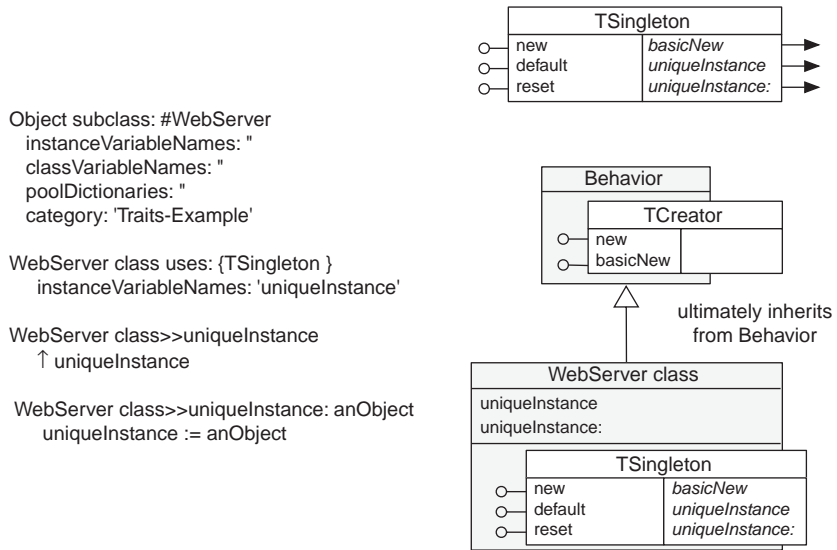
| TSingleton | |
|---|---|
| new | *basicNew* |
| default | *uniqueInstance* |
| reset | *uniqueInstance:* |

Object subclass: #WebServer
instanceVariableNames: ''
classVariableNames: ''
poolDictionaries: ''
category: 'Traits-Example'

WebServer class uses: {TSingleton }
instanceVariableNames: 'uniqueInstance'

WebServer class>>uniqueInstance
$\uparrow$ uniqueInstance

WebServer class>>uniqueInstance: anObject
uniqueInstance := anObject

Behavior

| TCreator | |
|---|---|
| new | |
| basicNew | |

ultimately inherits from Behavior

WebServer class
uniqueInstance
uniqueInstance:

| TSingleton | |
|---|---|
| new | *basicNew* |
| default | *uniqueInstance* |
| reset | *uniqueInstance:* |